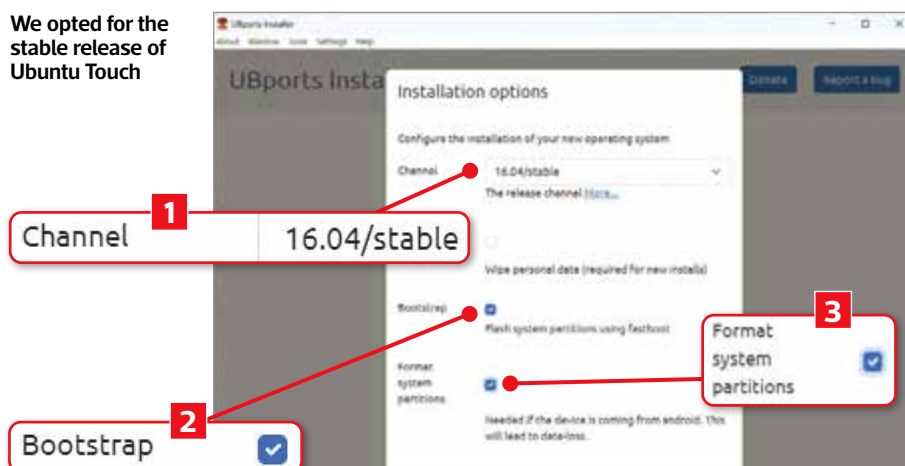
We opted for the stable release of Ubuntu Touch

UBports Installer

About Window Tools Settings Help

UBports Insta

Donate

Report a bug

Installation options

Configure the installation of your new operating system

Channel

16.04/stable

The release channel More...

Wipe personal data (required for new installs)

Bootstrap

Flash system partitions using fastboot

Format system partitions

Needed if the device is coming from android. This will lead to data-loss.

1

Channel 16.04/stable

2

Bootstrap

3

Format system partitions